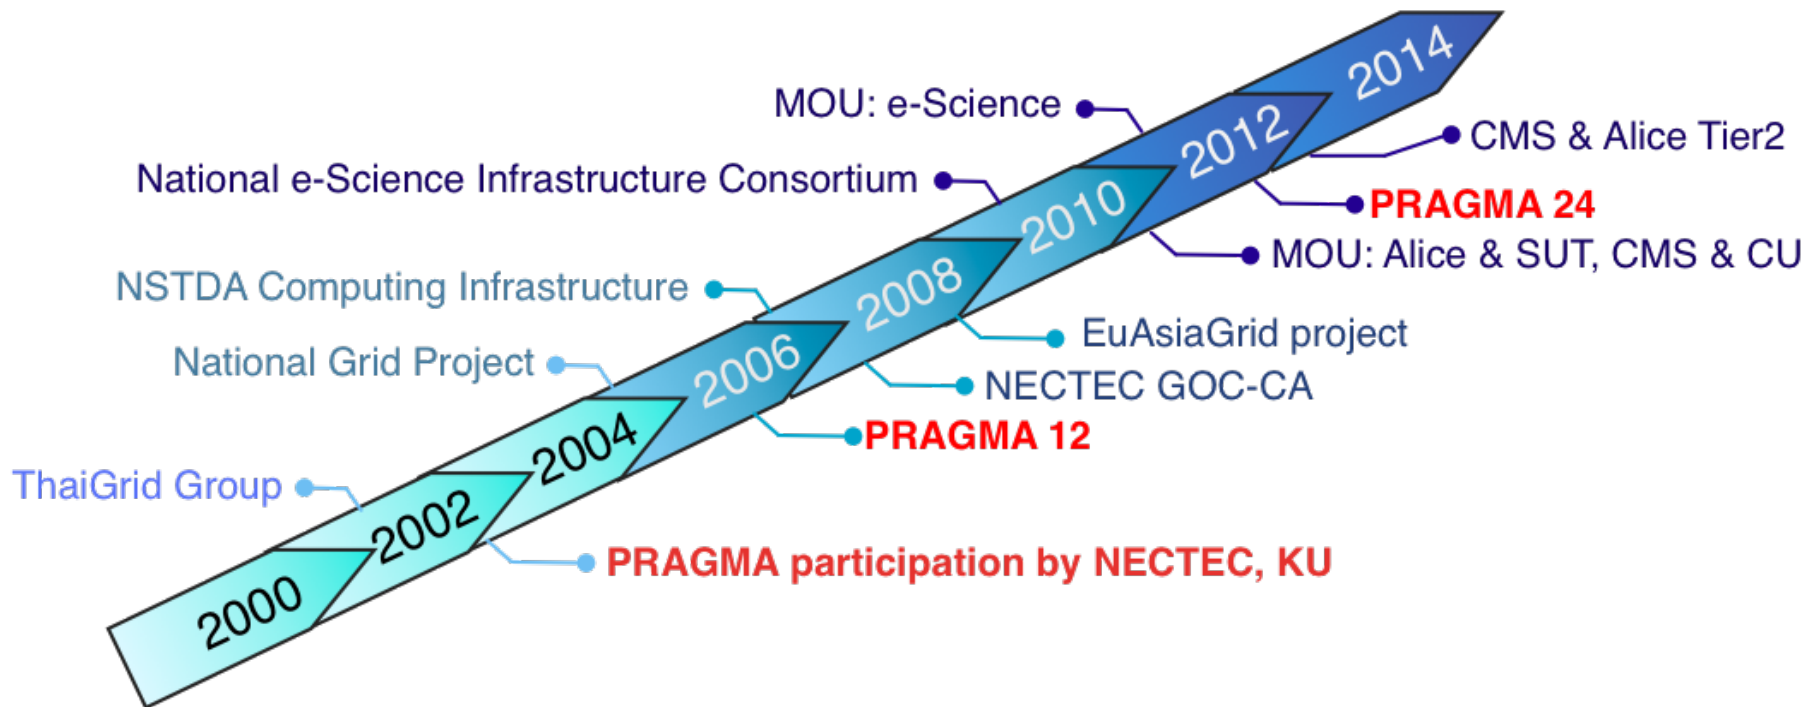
MOU: e-Science
National e-Science Infrastructure Consortium
NSTDA Computing Infrastructure
National Grid Project
ThaiGrid Group
2000
2002
2004
2006
2008
2010
2012
2014
CMS & Alice Tier2
PRAGMA 24
MOU: Alice & SUT, CMS & CU
EuAsiaGrid project
NECTEC GOC-CA
PRAGMA 12
PRAGMA participation by NECTEC, KU